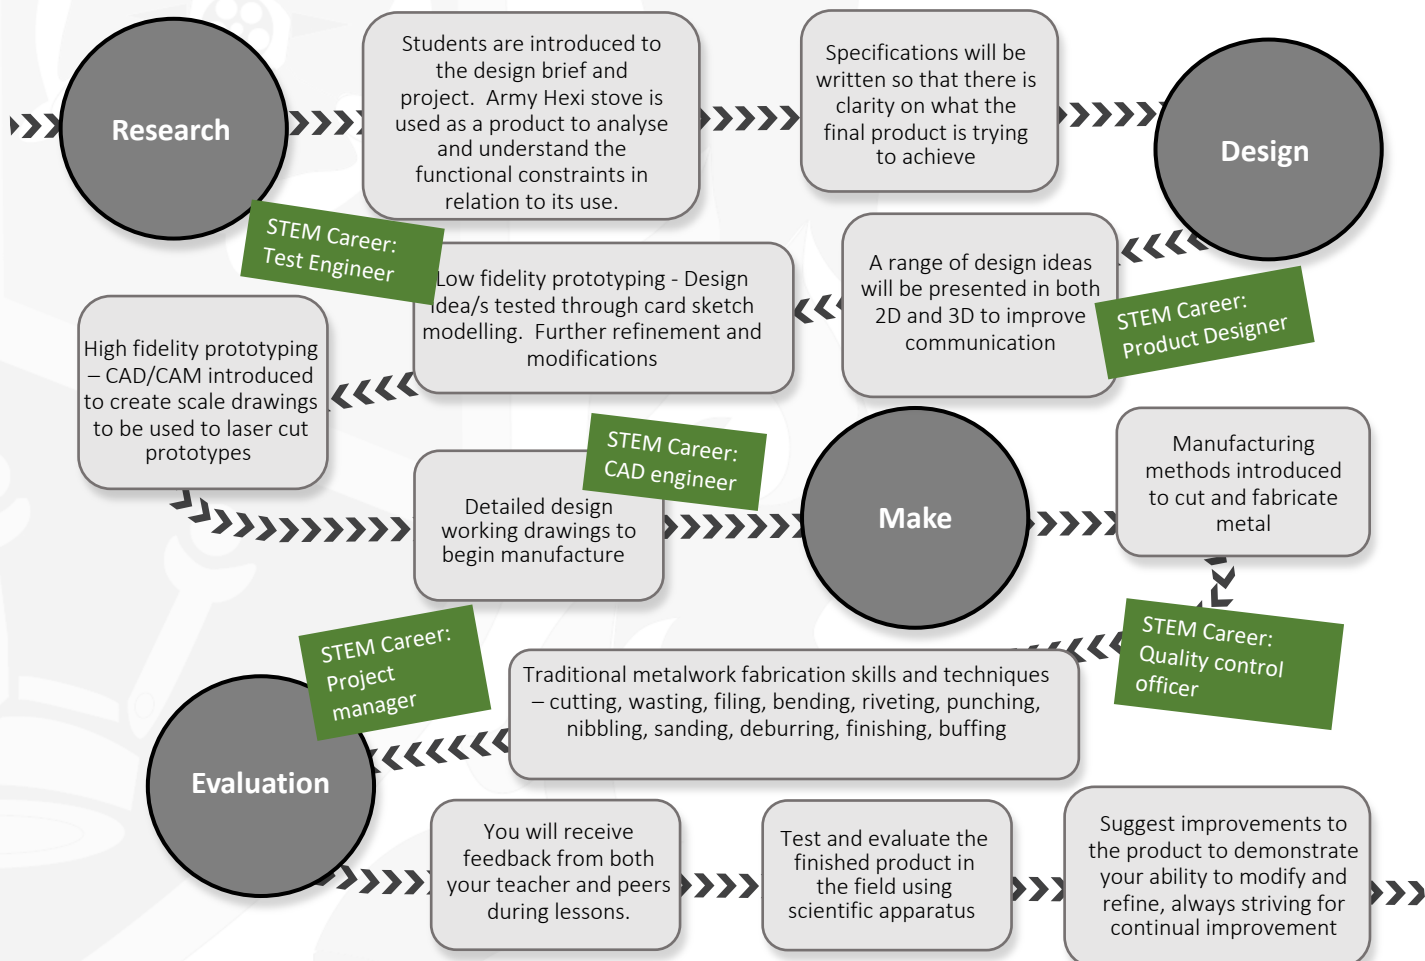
Research

Students are introduced to the design brief and project. Army Hexi stove is used as a product to analyse and understand the functional constraints in relation to its use.

Specifications will be written so that there is clarity on what the final product is trying to achieve

Design

STEM Career: Test Engineer

A range of design ideas will be presented in both 2D and 3D to improve communication

STEM Career: Product Designer

Low fidelity prototyping - Design idea/s tested through card sketch modelling. Further refinement and modifications

High fidelity prototyping – CAD/CAM introduced to create scale drawings to be used to laser cut prototypes

STEM Career: CAD engineer

Detailed design working drawings to begin manufacture

Make

Manufacturing methods introduced to cut and fabricate metal

STEM Career: Quality control officer

STEM Career: Project manager

Traditional metalwork fabrication skills and techniques – cutting, wasting, filing, bending, riveting, punching, nibbling, sanding, deburring, finishing, buffing

Evaluation

You will receive feedback from both your teacher and peers during lessons.

Test and evaluate the finished product in the field using scientific apparatus

Suggest improvements to the product to demonstrate your ability to modify and refine, always striving for continual improvement